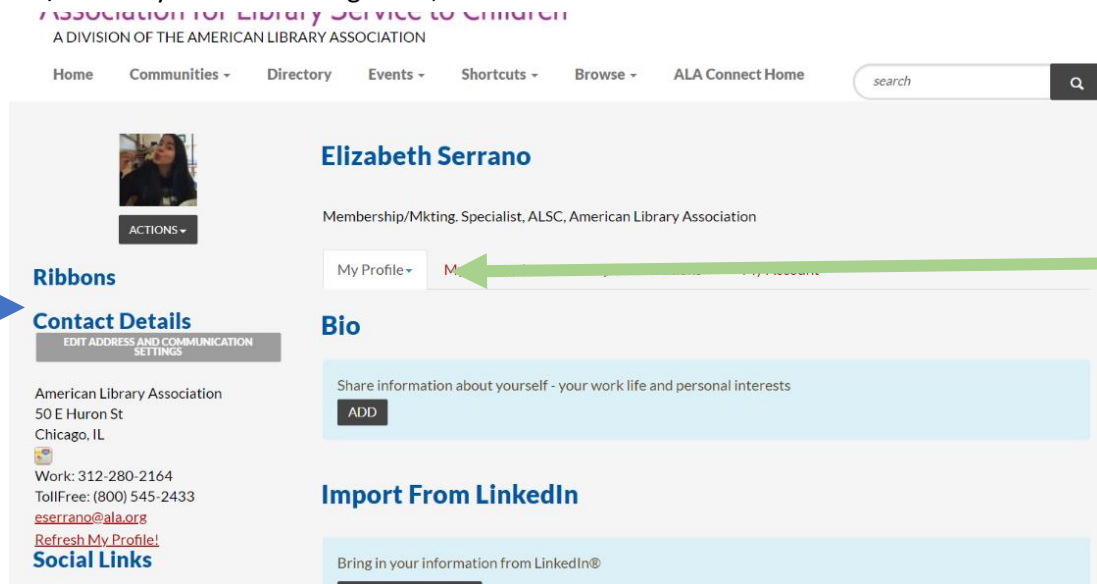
Association for Library Service to Children
A DIVISION OF THE AMERICAN LIBRARY ASSOCIATION

Home Communities Directory Events Shortcuts Browse ALA Connect Home search

ACTIONS

Ribbons

Contact Details
EDIT ADDRESS AND COMMUNICATION SETTINGS

American Library Association
50 E Huron St
Chicago, IL
Work: 312-280-2164
TollFree: (800) 545-2433
eserrano@ala.org
Refresh My Profile!

Social Links

Elizabeth Serrano

Membership/Mkting. Specialist, ALSC, American Library Association

My Profile M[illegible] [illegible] My Account

Bio

Share information about yourself - your work life and personal interests
ADD

Import From LinkedIn

Bring in your information from LinkedIn®